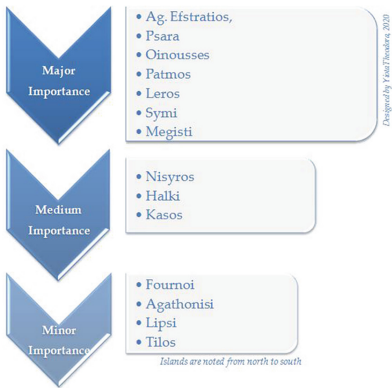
Major Importance

Ag. Efstratios,
Psara
Oinousses
Patmos
Leros
Symi
Megisti

Designed by Yiota Theodora, 2020

Medium Importance

Nisyros
Halki
Kasos

Minor Importance

Fournoi
Agathonisi
Lipsi
Tilos

Islands are noted from north to south